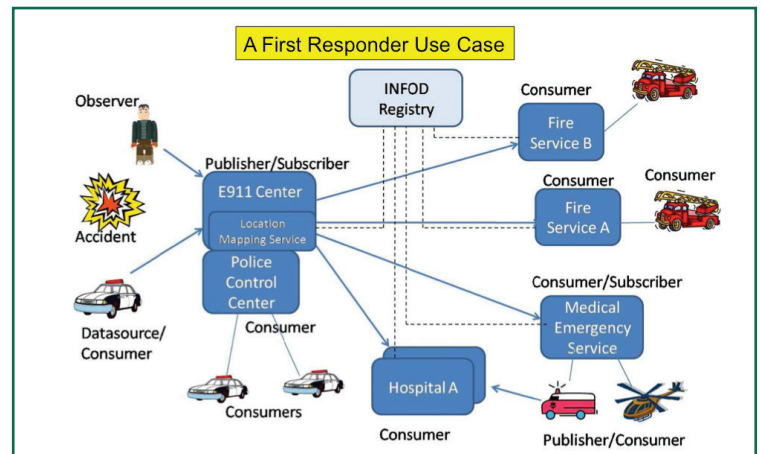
A First Responder Use Case

INFOD Registry

Observer

Accident

Publisher/Subscriber

E911 Center

Location Mapping Service

Police Control Center

Datasource/ Consumer

Consumer

Consumers

Consumer

Fire Service B

Consumer

Fire Service A

Consumer

Consumer/Subscriber

Medical Emergency Service

Hospital A

Consumer

Publisher/Consumer